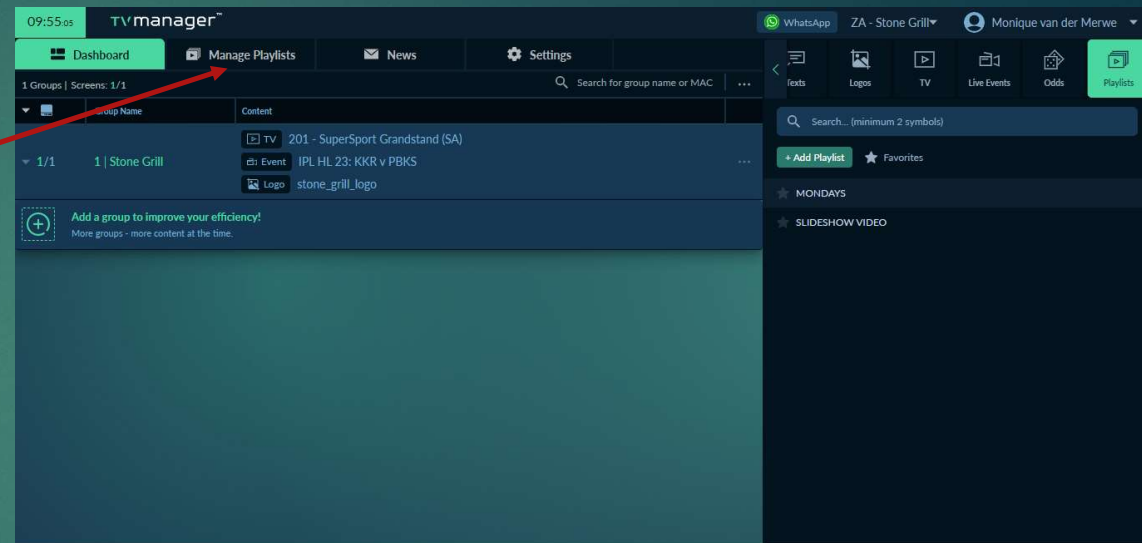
09:55:05 TVmanager™

WhatsApp ZA - Stone Grill Monique van der Merwe

Dashboard Manage Playlists News Settings

1 Groups | Screens: 1/1

Search for group name or MAC ...

Group Name Content

1/1 1 | Stone Grill

TV 201 - SuperSport Grandstand (SA)
Event IPL HL 23: KKR v PBKS
Logo stone_grill_logo

...

Add a group to improve your efficiency!
More groups - more content at the time.

Texts Logos TV Live Events Odds Playlists

Search... (minimum 2 symbols)

+ Add Playlist Favorites

MONDAYS

SLIDESHOW VIDEO